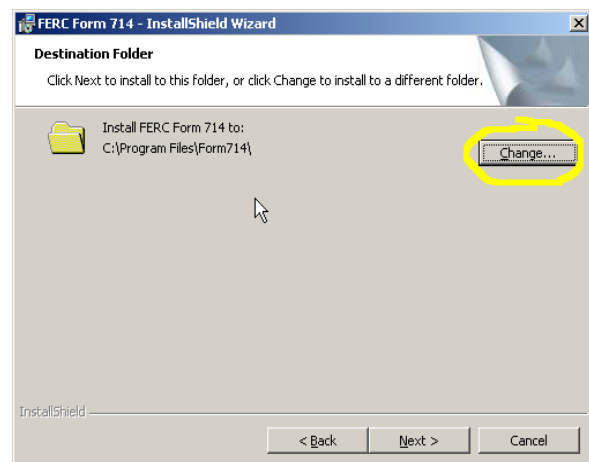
FERC Form 714 - InstallShield Wizard

Destination Folder

Click Next to install to this folder, or click Change to install to a different folder.

Install FERC Form 714 to:
C:\Program Files\Form714\

Change...

InstallShield

< Back

Next >

Cancel